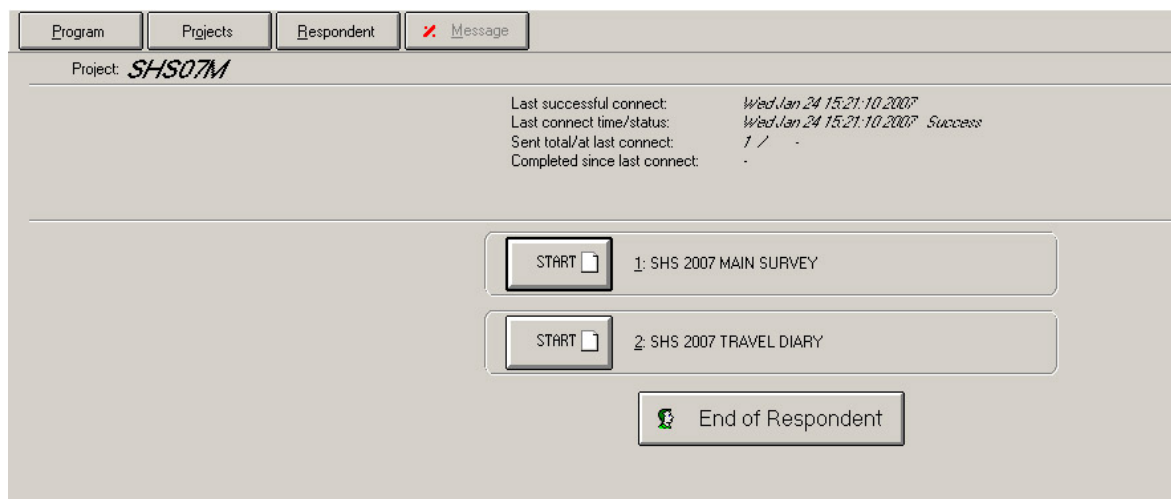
Program Projects Respondent Message

Project: SHS07M

Last successful connect: Wed Jan 24 15:21:10 2007
Last connect time/status: Wed Jan 24 15:21:10 2007 Success
Sent total/at last connect: 1 / -
Completed since last connect: -

START 1: SHS 2007 MAIN SURVEY

START 2: SHS 2007 TRAVEL DIARY

End of Respondent